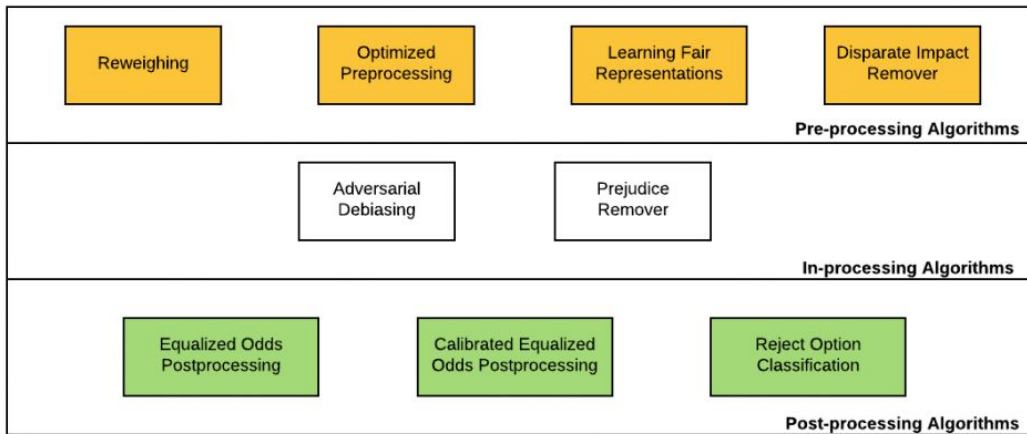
Reweighing

Optimized Preprocessing

Learning Fair Representations

Disparate Impact Remover

Pre-processing Algorithms

Adversarial Debiasing

Prejudice Remover

In-processing Algorithms

Equalized Odds Postprocessing

Calibrated Equalized Odds Postprocessing

Reject Option Classification

Post-processing Algorithms